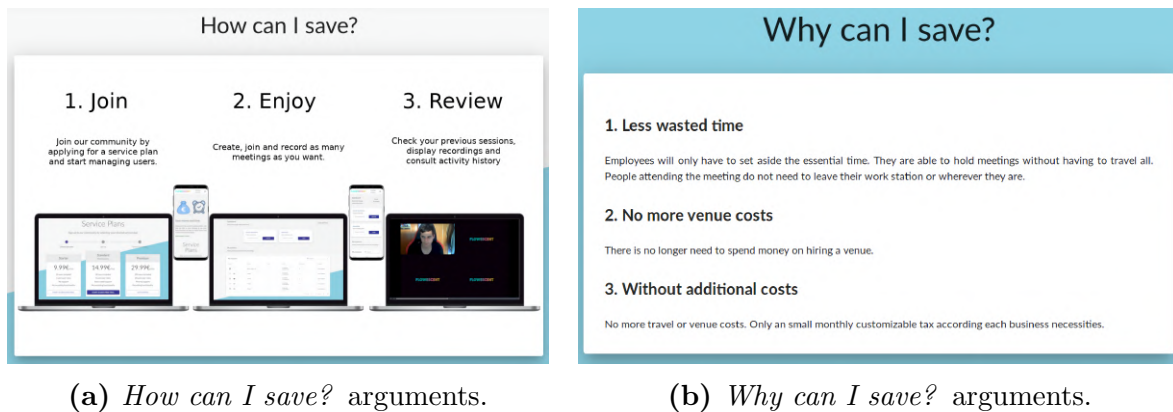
How can I save?

1. Join

Join our community by applying for a service plan and start managing users.

2. Enjoy

Create, join and record as many meetings as you want.

3. Review

Check your previous sessions, display recordings and consult activity history

Service Plans

9.99€

14.99€

29.99€

Service Plans

Why can I save?

1. Less wasted time

Employees will only have to set aside the essential time. They are able to hold meetings without having to travel all. People attending the meeting do not need to leave their work station or wherever they are.

2. No more venue costs

There is no longer need to spend money on hiring a venue.

3. Without additional costs

No more travel or venue costs. Only an small monthly customizable tax according each business necessities.

(a) How can I save? arguments.

(b) Why can I save? arguments.